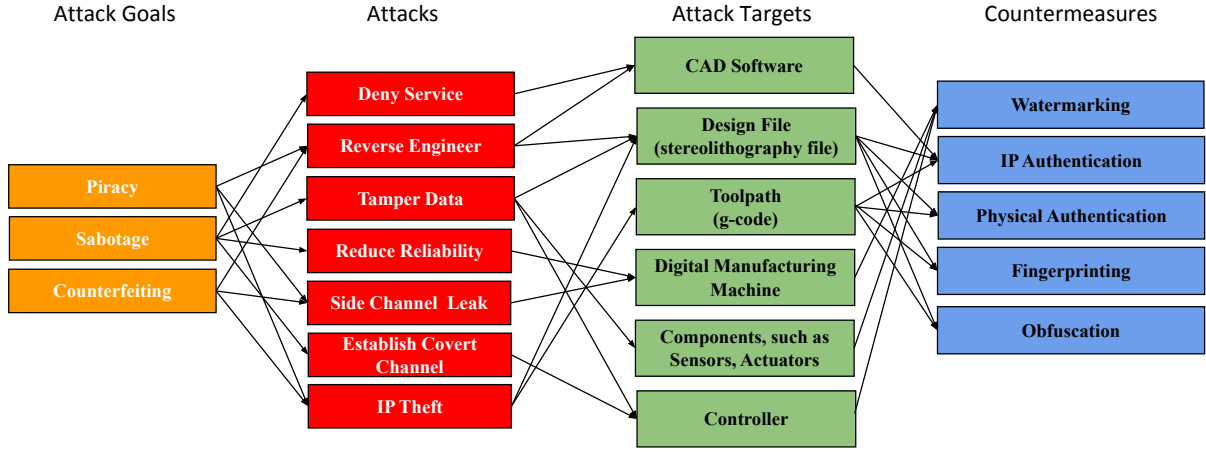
Attack Goals

Piracy

Sabotage

Counterfeiting

Attacks

Deny Service

Reverse Engineer

Tamper Data

Reduce Reliability

Side Channel Leak

Establish Covert Channel

IP Theft

Attack Targets

CAD Software

Design File (stereolithography file)

Toolpath (g-code)

Digital Manufacturing Machine

Components, such as Sensors, Actuators

Controller

Countermeasures

Watermarking

IP Authentication

Physical Authentication

Fingerprinting

Obfuscation